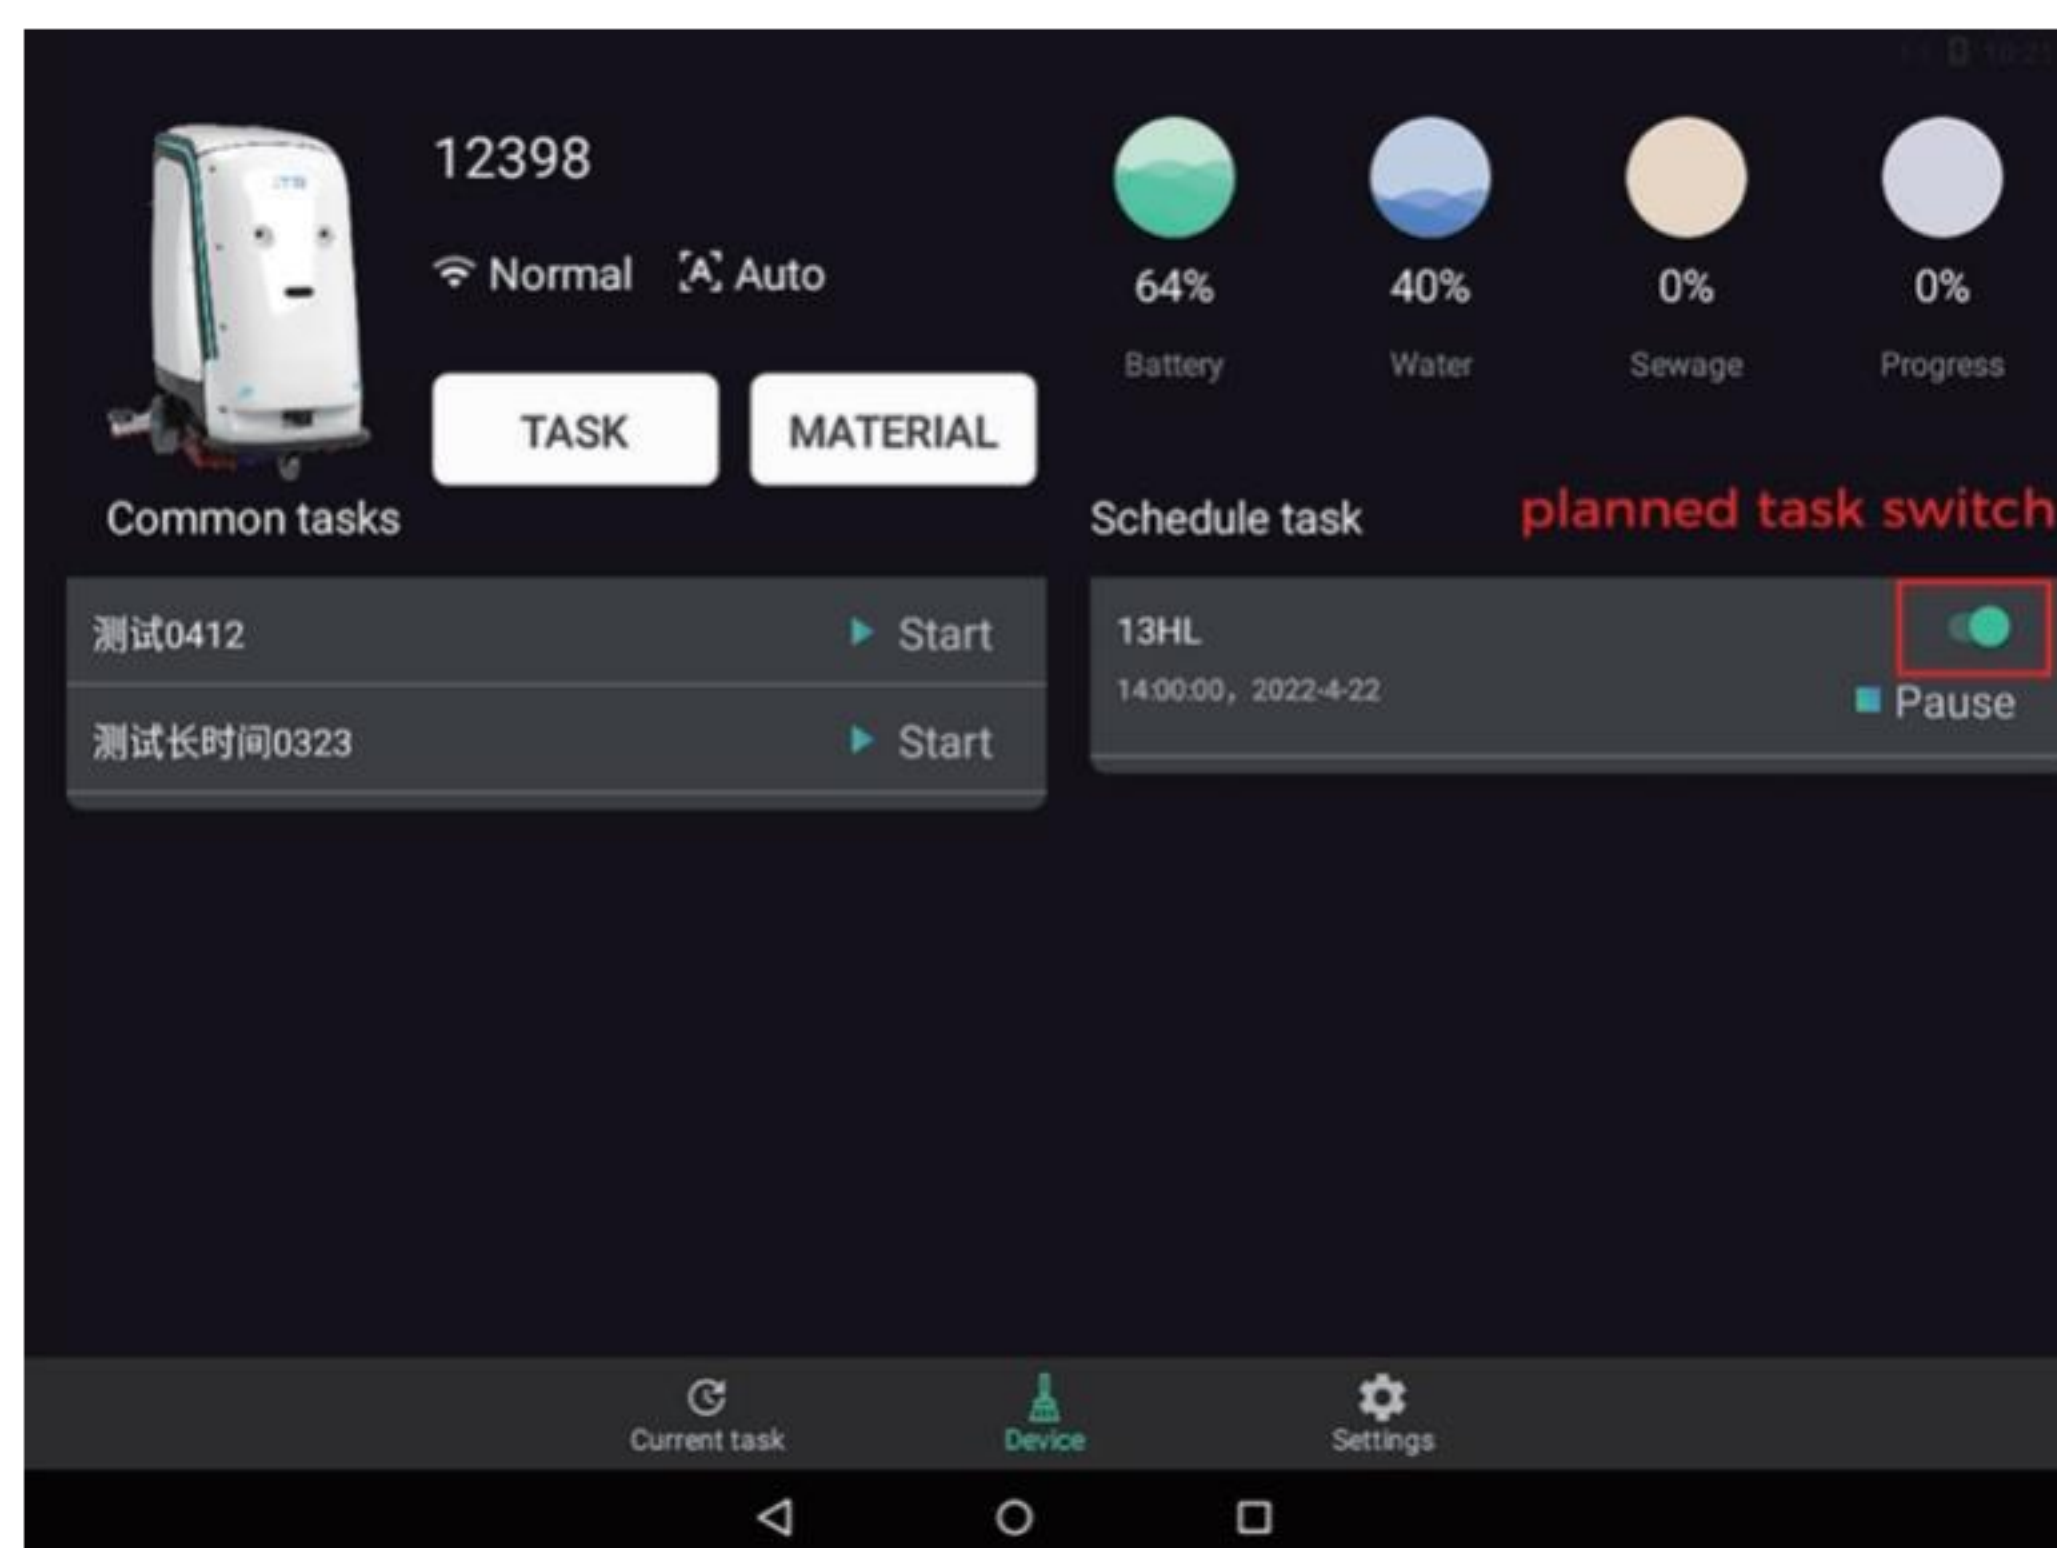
12398

Normal Auto

TASK MATERIAL

64%
Battery

40%
Water

0%
Sewage

0%
Progress

Common tasks

测试0412 Start

测试长时间0323 Start

Schedule task

planned task switch

13HL
14:00:00，2022-4-22

Pause

Current task Device Settings